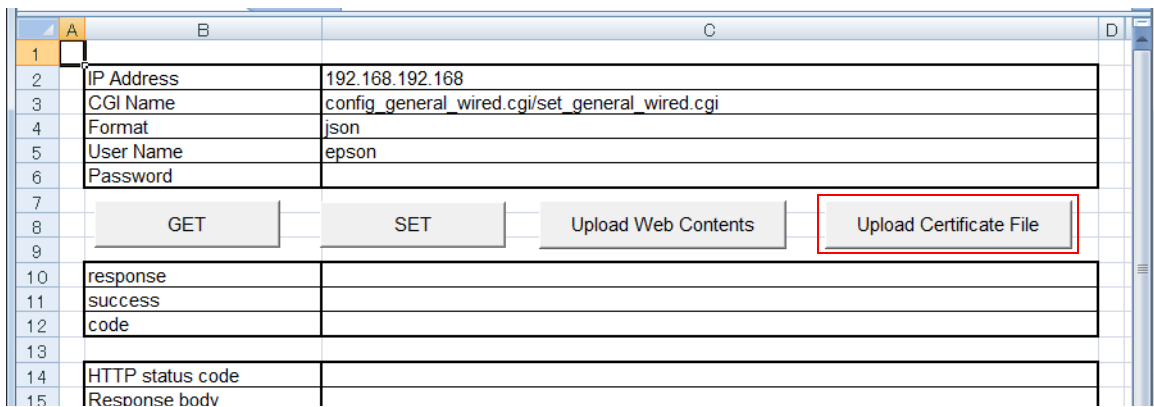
| | A | B | C | D |
|---|---|---|---|---|
| 1 | | | | |
| 2 | | IP Address | 192.168.192.168 | |
| 3 | | CGI Name | config_general_wired.cgi/set_general_wired.cgi | |
| 4 | | Format | json | |
| 5 | | User Name | epson | |
| 6 | | Password | | |
| 7 | | | | |
| 8 | | GET | SET | |
| 9 | | | | |
| 10 | | response | | |
| 11 | | success | | |
| 12 | | code | | |
| 13 | | | | |
| 14 | | HTTP status code | | |
| 15 | | Response body | | |

Upload Web Contents

Upload Certificate File